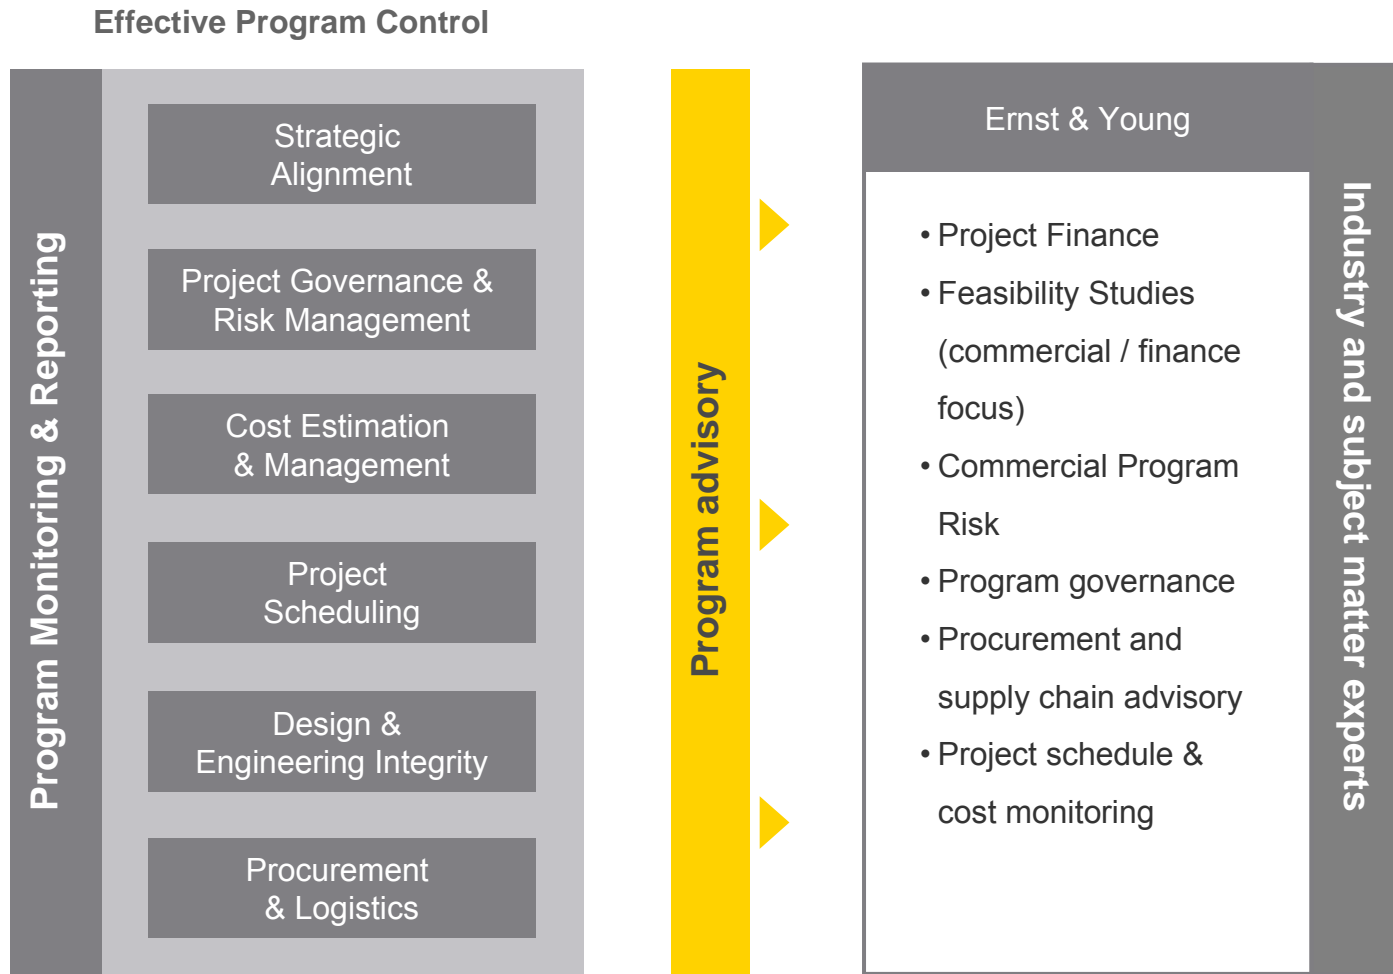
Effective Program Control

Program Monitoring & Reporting

Strategic Alignment

Project Governance & Risk Management

Cost Estimation & Management

Project Scheduling

Design & Engineering Integrity

Procurement & Logistics

Program advisory

Ernst & Young

• Project Finance
• Feasibility Studies (commercial / finance focus)
• Commercial Program Risk
• Program governance
• Procurement and supply chain advisory
• Project schedule & cost monitoring

Industry and subject matter experts